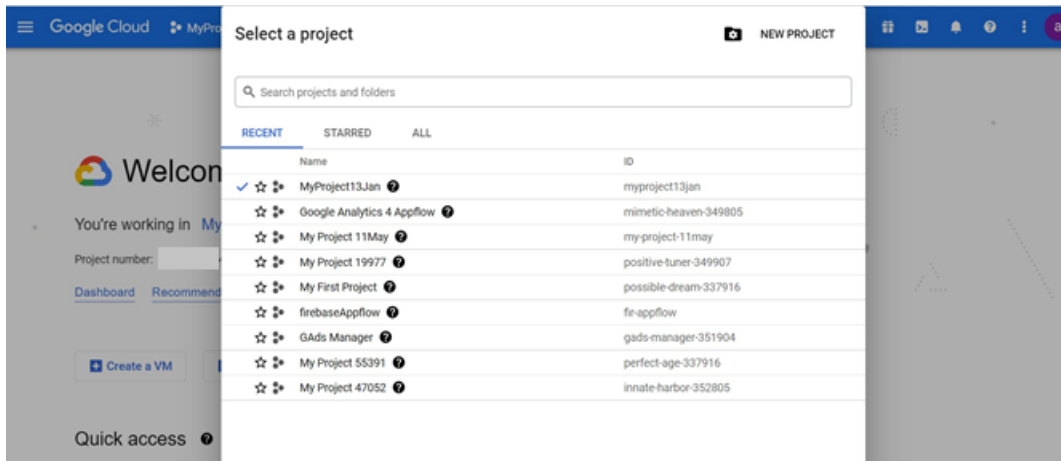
Google Cloud MyPro

Welcon

You're working in My

Project number:

Dashboard Recommend

Create a VM

Quick access

Select a project

NEW PROJECT

Search projects and folders

RECENT STARRED ALL

| Name | ID |
|---|---|
| MyProject13Jan | myproject13jan |
| Google Analytics 4 Appflow | mimetic-heaven-349805 |
| My Project 11May | my-project-11may |
| My Project 19977 | positive-tuner-349907 |
| My First Project | possible-dream-337916 |
| firebaseAppflow | fir-appflow |
| GAds Manager | gads-manager-351904 |
| My Project 55391 | perfect-age-337916 |
| My Project 47052 | innate-harbor-352805 |